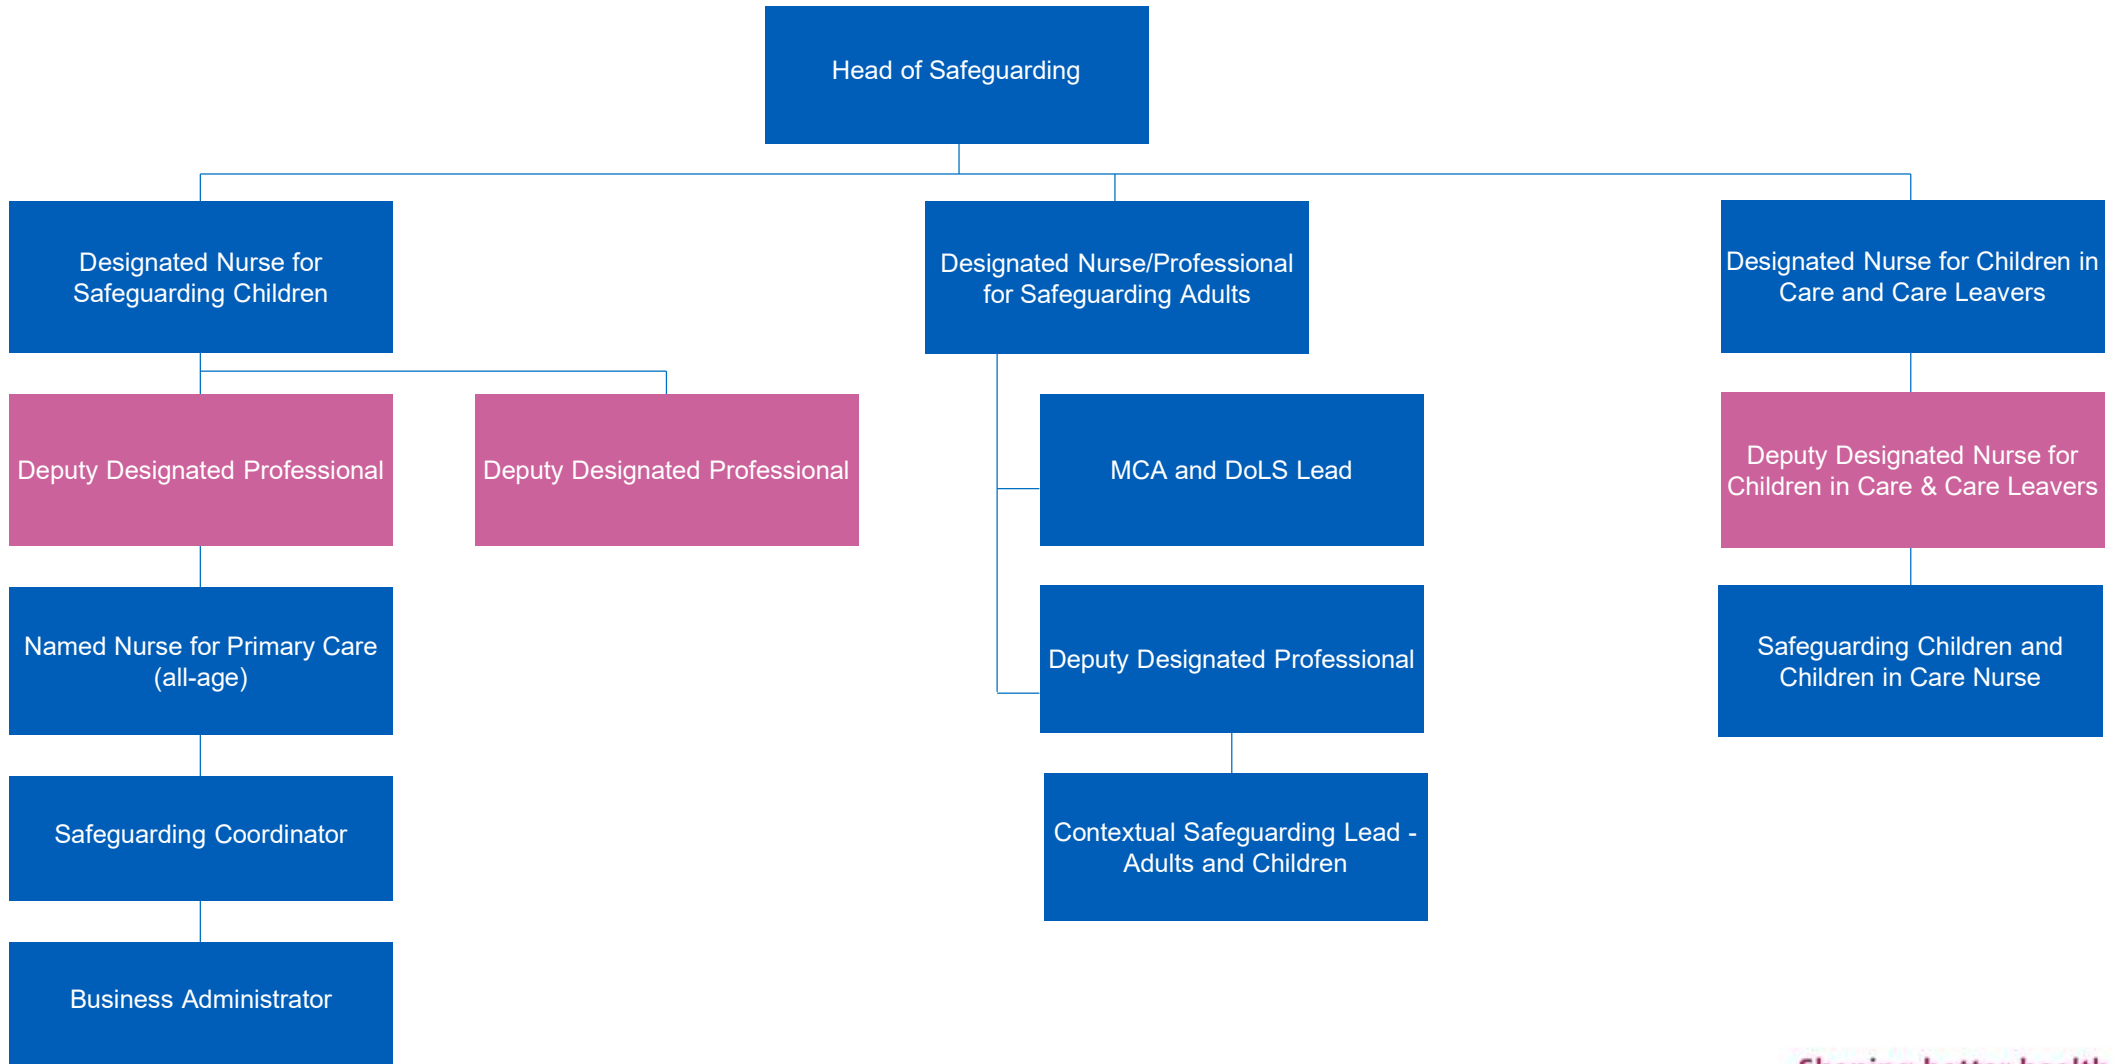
Head of Safeguarding

Designated Nurse for Safeguarding Children

Deputy Designated Professional

Deputy Designated Professional

Named Nurse for Primary Care (all-age)

Safeguarding Coordinator

Business Administrator

Designated Nurse/Professional for Safeguarding Adults

MCA and DoLS Lead

Deputy Designated Professional

Contextual Safeguarding Lead - Adults and Children

Designated Nurse for Children in Care and Care Leavers

Deputy Designated Nurse for Children in Care & Care Leavers

Safeguarding Children and Children in Care Nurse

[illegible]